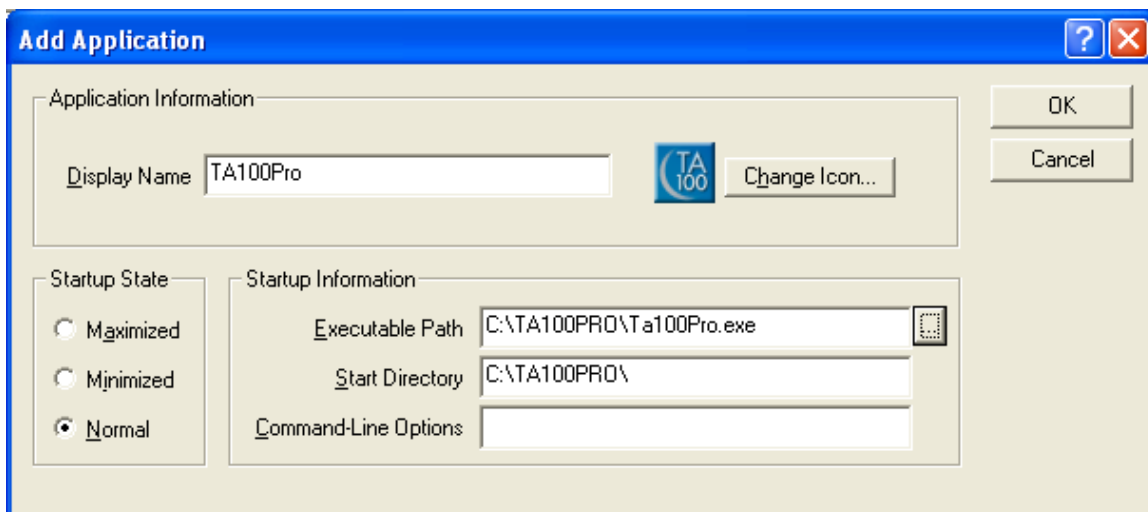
Add Application

?

OK

Cancel

Application Information

Display Name TA100Pro

TA 100

Change Icon...

Startup State

Maximized

Minimized

Normal

Startup Information

Executable Path C:\TA100PRO\Ta100Pro.exe

Start Directory C:\TA100PRO\

Command-Line Options